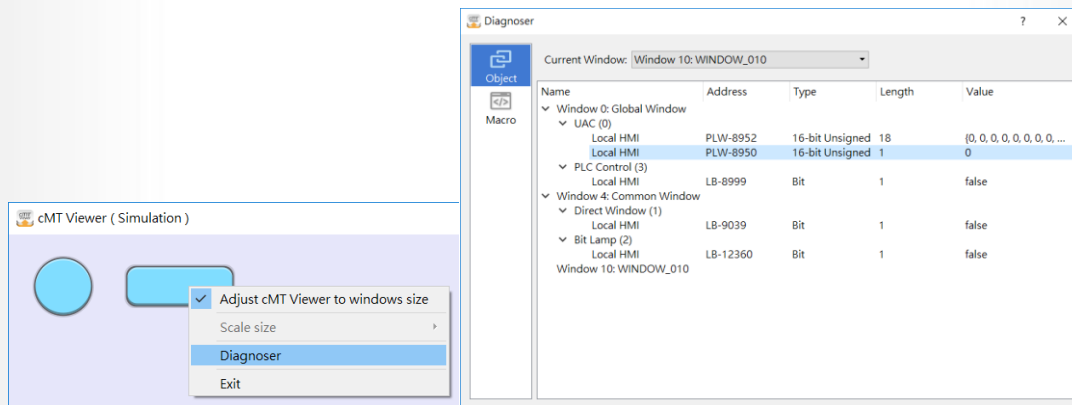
cMT Viewer ( Simulation )

Adjust cMT Viewer to windows size
Scale size
Diagnoser
Exit

Diagnoser ? ×

Object
Macro

Current Window: Window 10: WINDOW_010

| Name | Address | Type | Length | Value |
|---|---|---|---|---|
| Window 0: Global Window | | | | |
| UAC (0) | | | | |
| Local HMI | PLW-8952 | 16-bit Unsigned | 18 | {0, 0, 0, 0, 0, 0, 0, 0, ... |
| Local HMI | PLW-8950 | 16-bit Unsigned | 1 | 0 |
| PLC Control (3) | | | | |
| Local HMI | LB-8999 | Bit | 1 | false |
| Window 4: Common Window | | | | |
| Direct Window (1) | | | | |
| Local HMI | LB-9039 | Bit | 1 | false |
| Bit Lamp (2) | | | | |
| Local HMI | LB-12360 | Bit | 1 | false |
| Window 10: WINDOW_010 | | | | |